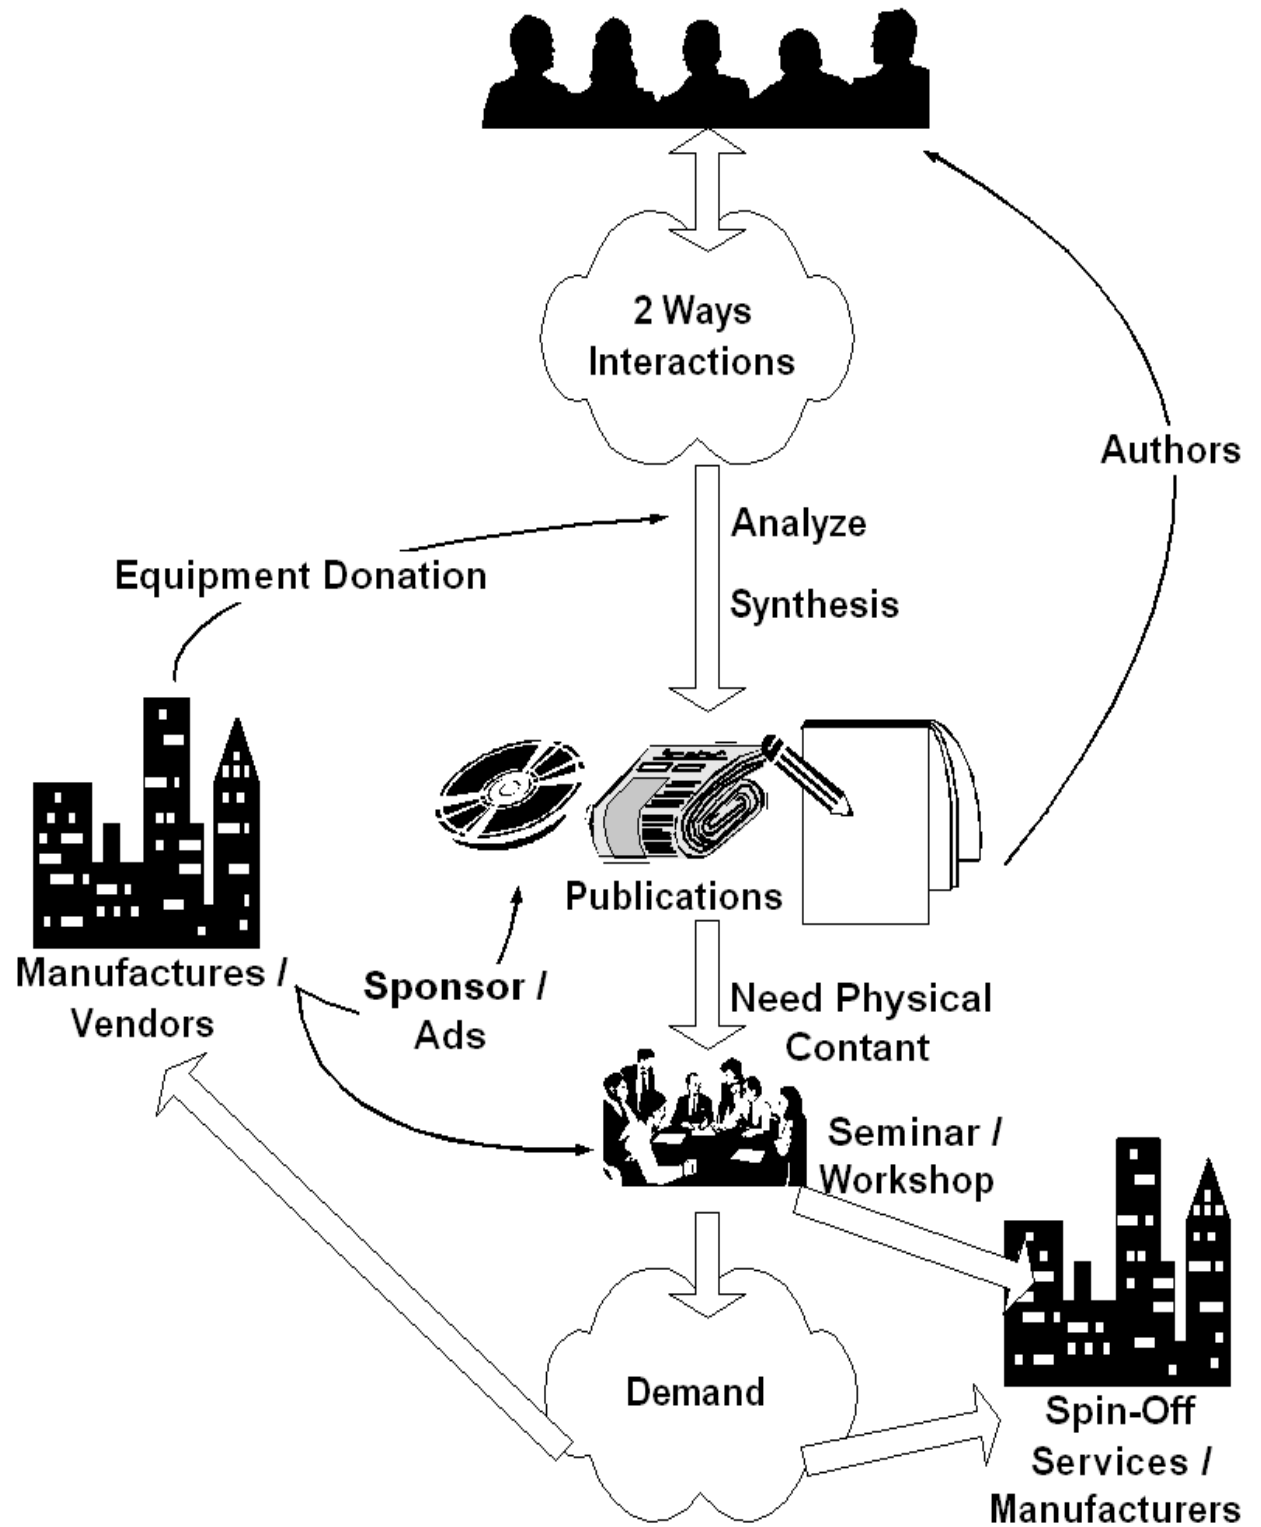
2 Ways Interactions

Authors

Analyze

Synthesis

Equipment Donation

Manufactures / Vendors

Publications

Sponsor / Ads

Need Physical Contant

Seminar / Workshop

Demand

Spin-Off Services / Manufacturers